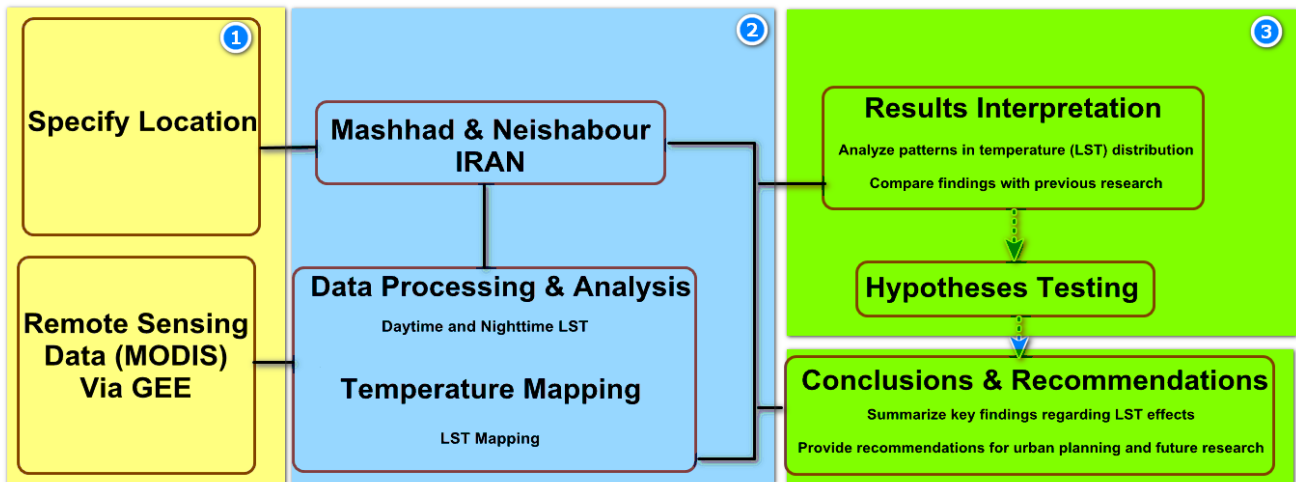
1

Specify Location

Remote Sensing Data (MODIS) Via GEE

2

Mashhad & Neishabour IRAN

Data Processing & Analysis

Daytime and Nighttime LST

Temperature Mapping

LST Mapping

3

Results Interpretation

Analyze patterns in temperature (LST) distribution

Compare findings with previous research

Hypotheses Testing

Conclusions & Recommendations

Summarize key findings regarding LST effects

Provide recommendations for urban planning and future research